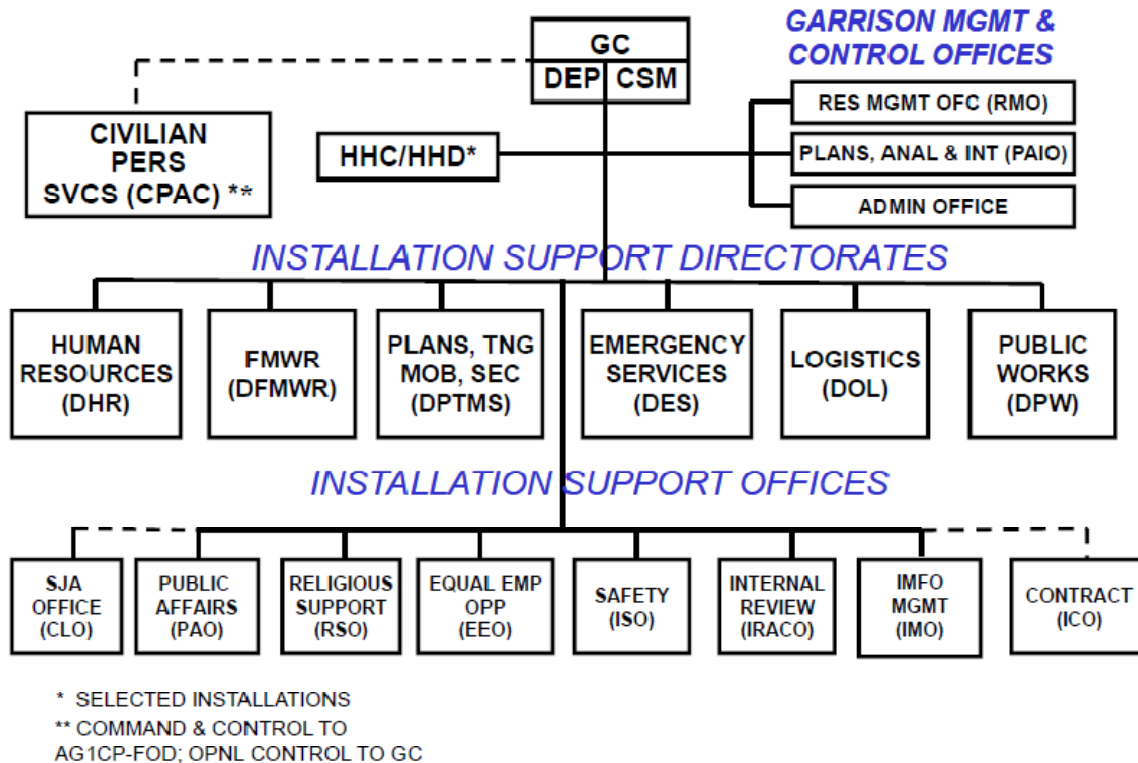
GC
DEP CSM

GARRISON MGMT & CONTROL OFFICES

CIVILIAN PERS SVCS (CPAC) **

HHC/HHD*

RES MGMT OFC (RMO)

PLANS, ANAL & INT (PAIO)

ADMIN OFFICE

INSTALLATION SUPPORT DIRECTORATES

HUMAN RESOURCES (DHR)

FMWR (DFMWR)

PLANS, TNG MOB, SEC (DPTMS)

EMERGENCY SERVICES (DES)

LOGISTICS (DOL)

PUBLIC WORKS (DPW)

INSTALLATION SUPPORT OFFICES

SJA OFFICE (CLO)

PUBLIC AFFAIRS (PAO)

RELIGIOUS SUPPORT (RSO)

EQUAL EMP OPP (EEO)

SAFETY (ISO)

INTERNAL REVIEW (IRACO)

IMFO MGMT (IMO)

CONTRACT (ICO)

* SELECTED INSTALLATIONS
** COMMAND & CONTROL TO AG1CP-FOD; OPNL CONTROL TO GC